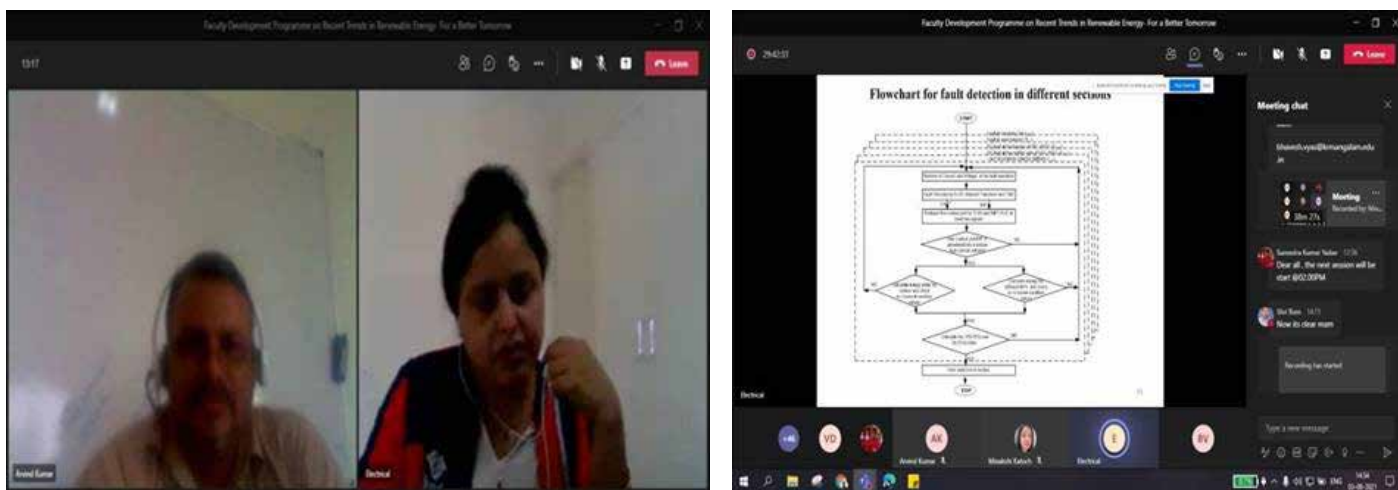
Faculty Development Programme on Recent Trends in Renewable Energy- For a Better Tomorrow

13:17

Leave

Arvind Kumar

Electrical

Faculty Development Programme on Recent Trends in Renewable Energy- For a Better Tomorrow

29:42:51

Leave

Flowchart for fault detection in different sections

START

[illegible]

Meeting chat

bhavesh.vyas@krmangalam.edu.in

Meeting

Recorded by: Wo...

38m 27s

Surendra Kumar Yadav 12:36

Dear all , the next session will be start @02:00PM

Shri Ram 14:11

Now its clear mam

Recording has started

Type a new message

Electrical

+46

VD

AK

Arvind Kumar

Minakshi Katoch

E

Electrical

BV

ENG

14:34